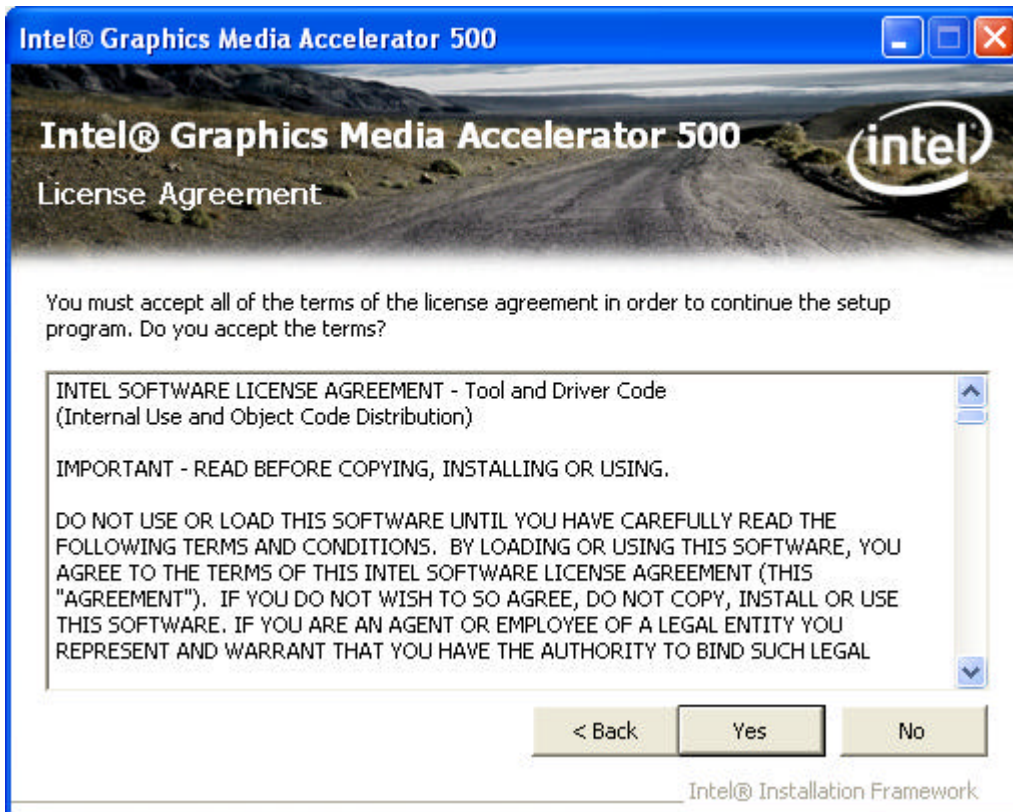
Intel® Graphics Media Accelerator 500

Intel® Graphics Media Accelerator 500

License Agreement

intel

You must accept all of the terms of the license agreement in order to continue the setup program. Do you accept the terms?

INTEL SOFTWARE LICENSE AGREEMENT - Tool and Driver Code
(Internal Use and Object Code Distribution)

IMPORTANT - READ BEFORE COPYING, INSTALLING OR USING.

DO NOT USE OR LOAD THIS SOFTWARE UNTIL YOU HAVE CAREFULLY READ THE FOLLOWING TERMS AND CONDITIONS. BY LOADING OR USING THIS SOFTWARE, YOU AGREE TO THE TERMS OF THIS INTEL SOFTWARE LICENSE AGREEMENT (THIS "AGREEMENT"). IF YOU DO NOT WISH TO SO AGREE, DO NOT COPY, INSTALL OR USE THIS SOFTWARE. IF YOU ARE AN AGENT OR EMPLOYEE OF A LEGAL ENTITY YOU REPRESENT AND WARRANT THAT YOU HAVE THE AUTHORITY TO BIND SUCH LEGAL

< Back

Yes

No

Intel® Installation Framework